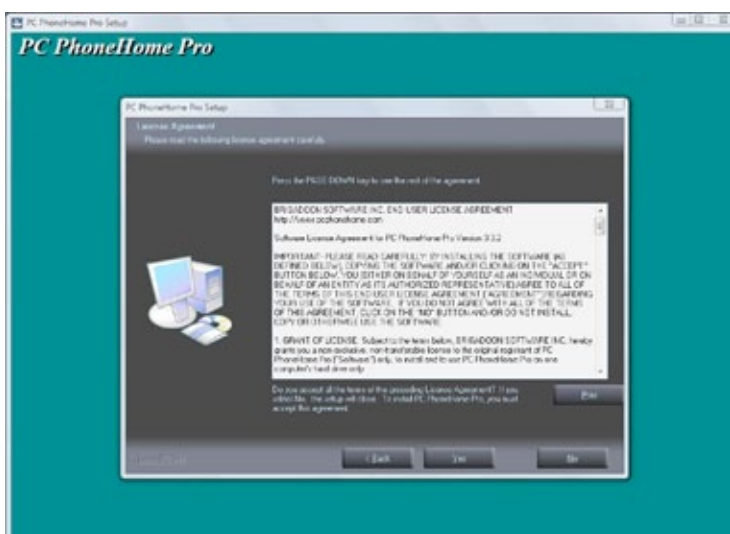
PC PhoneHome Pro Setup

PC PhoneHome Pro

PC PhoneHome Pro Setup

License Agreement

Please read the following license agreement carefully.

Press the PAGE DOWN key to see the rest of the agreement.

BRIGADOON SOFTWARE INC. END USER LICENSE AGREEMENT
http://www.pcphonehome.com

Software License Agreement for PC PhoneHome Pro Version 3.3.2

IMPORTANT - PLEASE READ CAREFULLY: BY INSTALLING THE SOFTWARE (AS DEFINED BELOW), COPYING THE SOFTWARE AND/OR CLICKING ON THE "ACCEPT" BUTTON BELOW, YOU (EITHER ON BEHALF OF YOURSELF AS AN INDIVIDUAL OR ON BEHALF OF AN ENTITY AS ITS AUTHORIZED REPRESENTATIVE) AGREE TO ALL OF THE TERMS OF THIS END USER LICENSE AGREEMENT ("AGREEMENT") REGARDING YOUR USE OF THE SOFTWARE. IF YOU DO NOT AGREE WITH ALL OF THE TERMS OF THIS AGREEMENT, CLICK ON THE "NO" BUTTON AND/OR DO NOT INSTALL, COPY OR OTHERWISE USE THE SOFTWARE.

1. GRANT OF LICENSE. Subject to the terms below, BRIGADOON SOFTWARE INC. hereby grants you a non-exclusive, non-transferable license to the original registrant of PC PhoneHome Pro ("Software") only, to install and to use PC PhoneHome Pro on one computer's hard drive only.

Do you accept all the terms of the preceding License Agreement? If you select No, the setup will close. To install PC PhoneHome Pro, you must accept this agreement.

Print

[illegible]

< Back

Yes

No